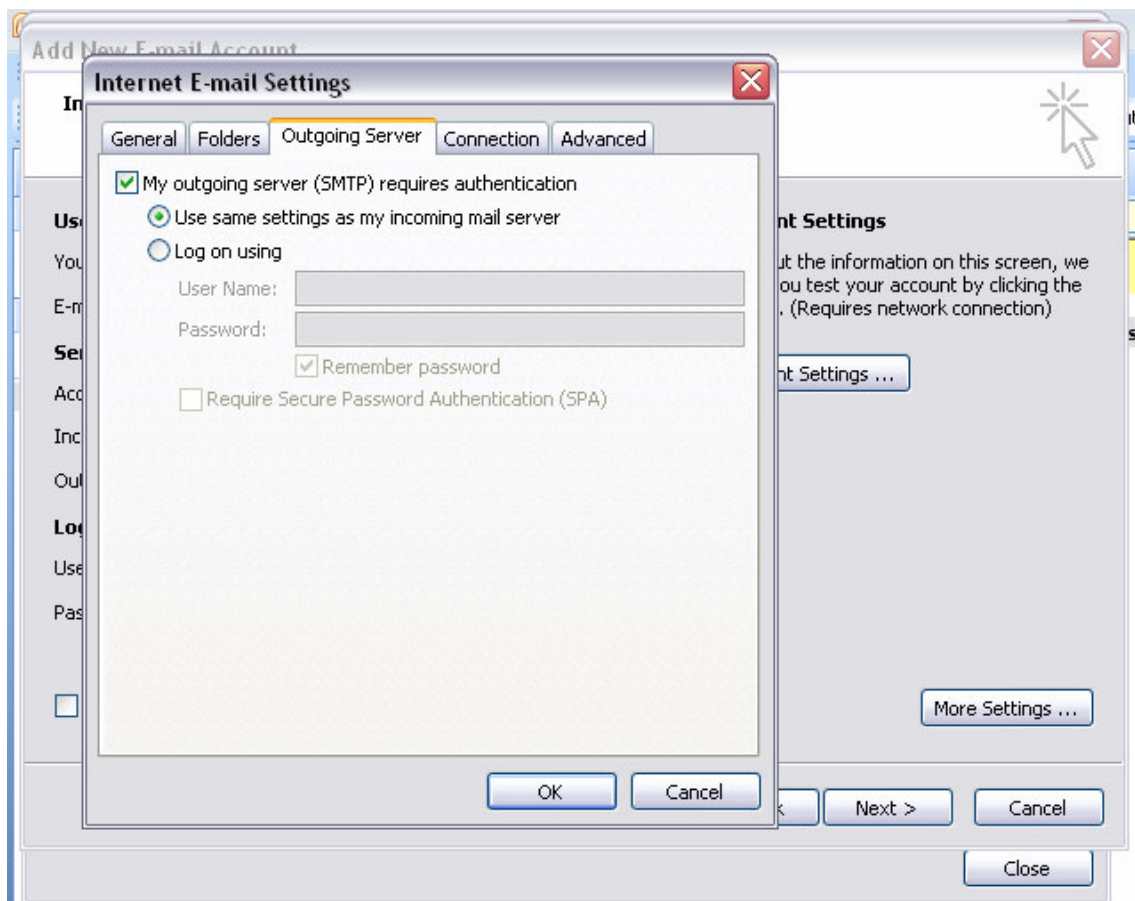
Add New E-mail Account

In

Us

You

E-m

Se

Acc

Inc

Ou

Lo

Use

Pas

nt Settings

ut the information on this screen, we ou test your account by clicking the . (Requires network connection)

nt Settings ...

More Settings ...

k

Next >

Cancel

Close

Internet E-mail Settings

General | Folders | Outgoing Server | Connection | Advanced

My outgoing server (SMTP) requires authentication

Use same settings as my incoming mail server

Log on using

User Name:

Password:

Remember password

Require Secure Password Authentication (SPA)

OK

Cancel